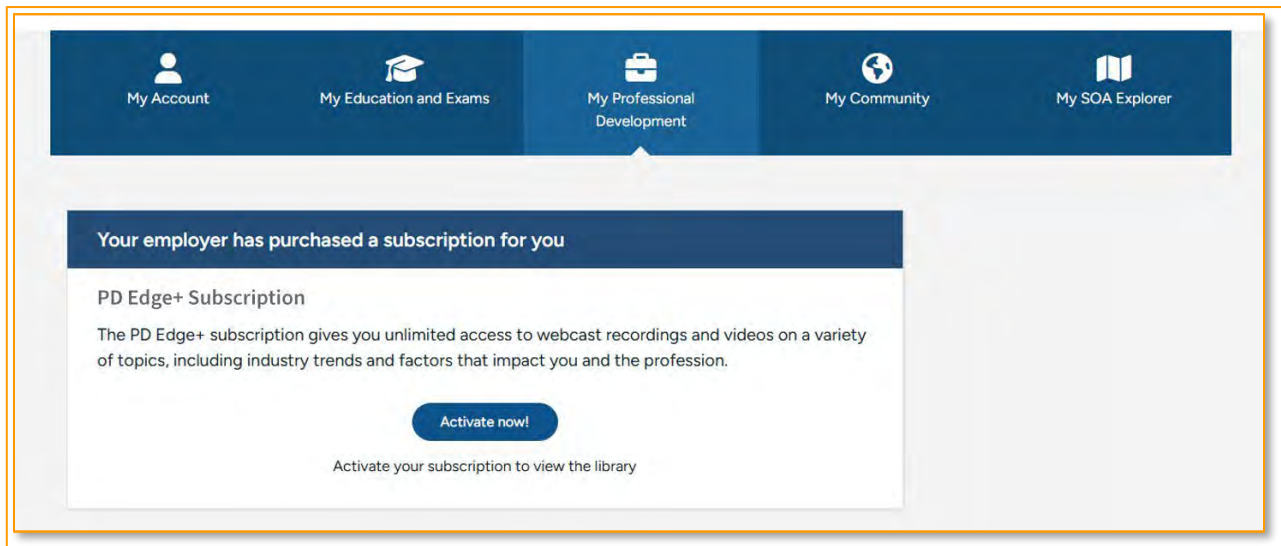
My Account

My Education and Exams

My Professional Development

My Community

My SOA Explorer

Your employer has purchased a subscription for you

PD Edge+ Subscription

The PD Edge+ subscription gives you unlimited access to webcast recordings and videos on a variety of topics, including industry trends and factors that impact you and the profession.

Activate now!

Activate your subscription to view the library